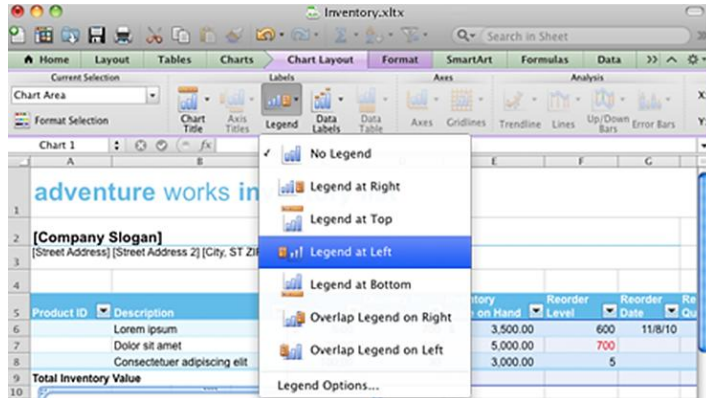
Inventory.xltx

Search in Sheet

Home | Layout | Tables | Charts | Chart Layout | Format | SmartArt | Formulas | Data

Current Selection | Labels | Axes | Analysis

Chart Area

Format Selection

Chart Title | Axis Titles | Legend | Data Labels | Data Table | Axes | Gridlines | Trendline | Lines | Up/Down Bars | Error Bars

Chart 1

fx

A | B | E | F | G

1 adventure works in

2 [Company Slogan]

3 [Street Address] [Street Address 2] [City, ST ZIP

✓ No Legend

Legend at Right

Legend at Top

Legend at Left

Legend at Bottom

Overlap Legend on Right

Overlap Legend on Left

Legend Options...

| | Product ID | Description | ntory on Hand | Reorder Level | Reorder Date | Re Qu |
|---|---|---|---|---|---|---|
| 6 | | Lorem ipsum | 3,500.00 | 600 | 11/8/10 | |
| 7 | | Dolor sit amet | 5,000.00 | 700 | | |
| 8 | | Consectetuer adipiscing elit | 3,000.00 | 5 | | |
| 9 | Total Inventory Value | | | | | |